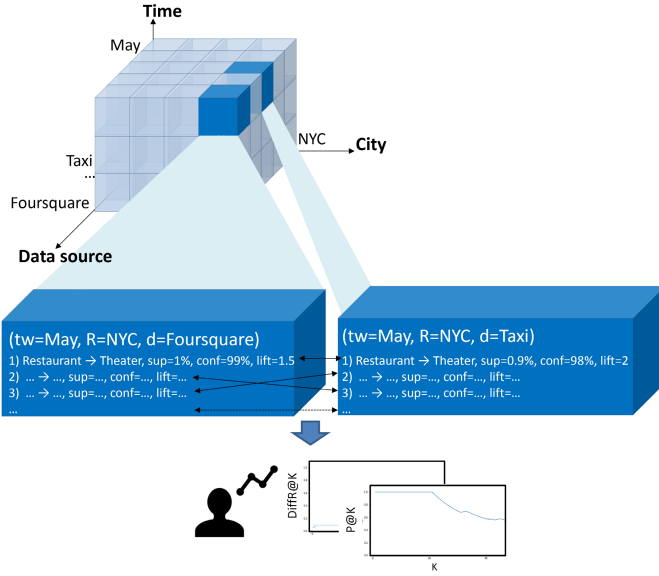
Time

May

NYC

City

Taxi

...

Foursquare

Data source

(tw=May, R=NYC, d=Foursquare)

1) Restaurant → Theater, sup=1%, conf=99%, lift=1.5

2) ... → ..., sup=..., conf=..., lift=...

3) ... → ..., sup=..., conf=..., lift=...

...

(tw=May, R=NYC, d=Taxi)

1) Restaurant → Theater, sup=0.9%, conf=98%, lift=2

2) ... → ..., sup=..., conf=..., lift=...

3) ... → ..., sup=..., conf=..., lift=...

...

DiffR@K

P@K

K